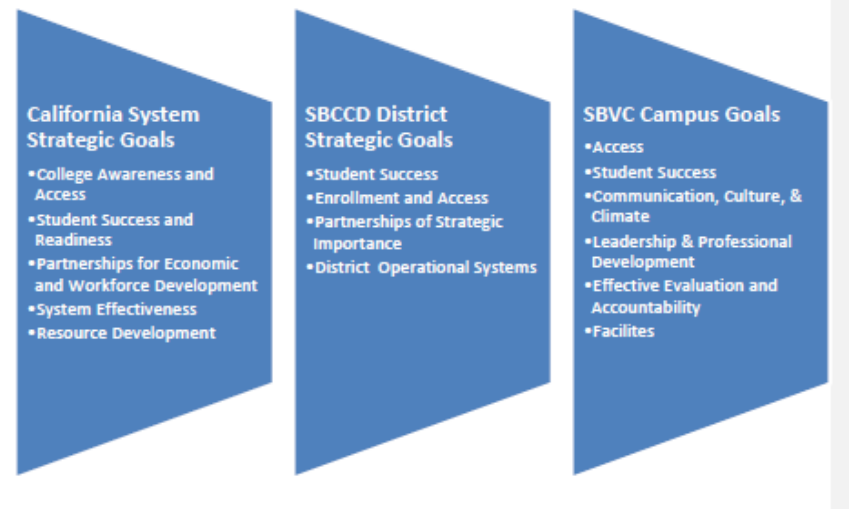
California System Strategic Goals

•College Awareness and Access
•Student Success and Readiness
•Partnerships for Economic and Workforce Development
•System Effectiveness
•Resource Development

SBCCD District Strategic Goals

•Student Success
•Enrollment and Access
•Partnerships of Strategic Importance
•District Operational Systems

SBVC Campus Goals

•Access
•Student Success
•Communication, Culture, & Climate
•Leadership & Professional Development
•Effective Evaluation and Accountability
•Facilites